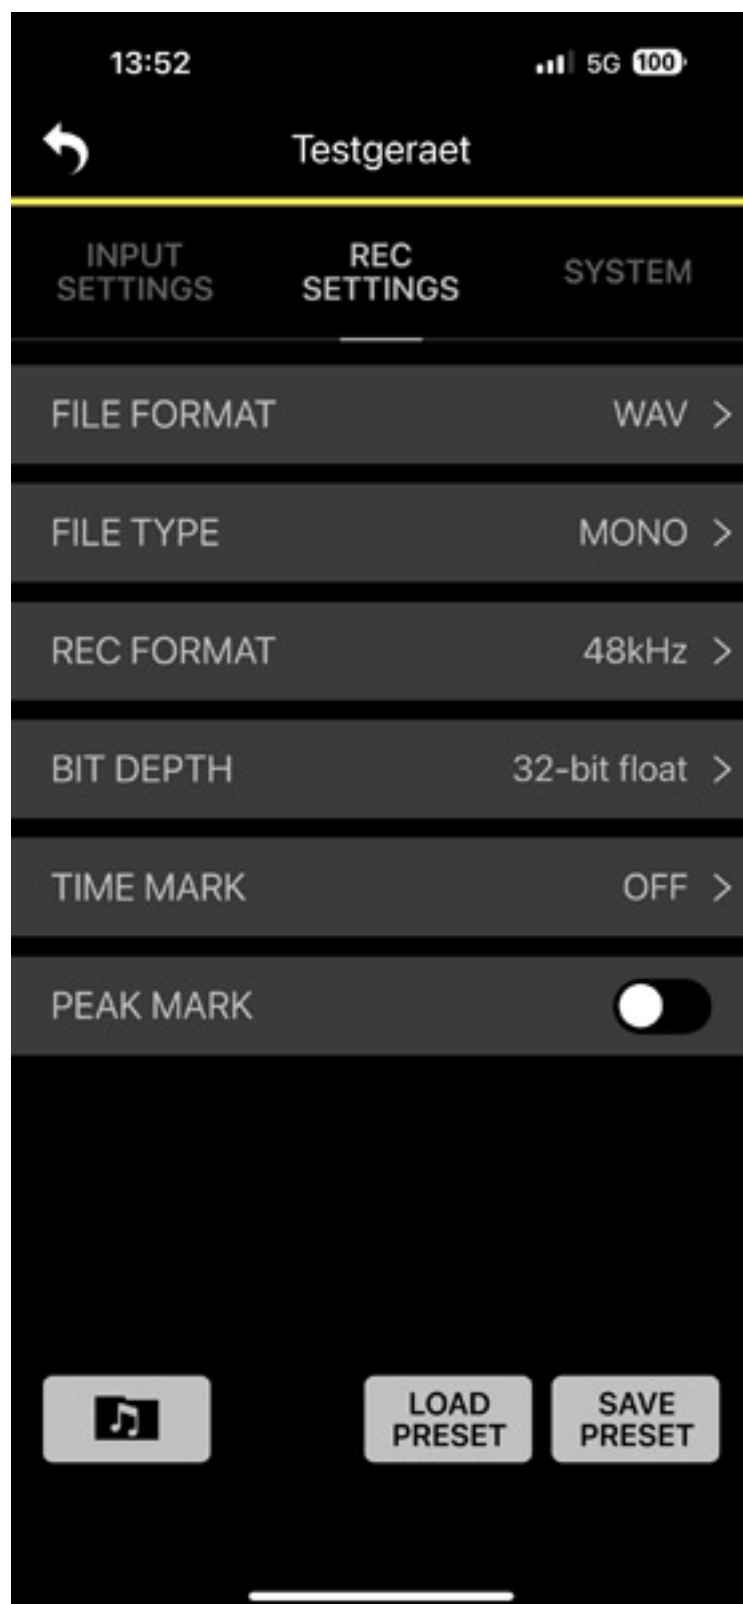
13:52

5G 100

Testgeraet

INPUT SETTINGS

REC SETTINGS

SYSTEM

FILE FORMAT WAV >

FILE TYPE MONO >

REC FORMAT 48kHz >

BIT DEPTH 32-bit float >

TIME MARK OFF >

PEAK MARK

LOAD PRESET

SAVE PRESET